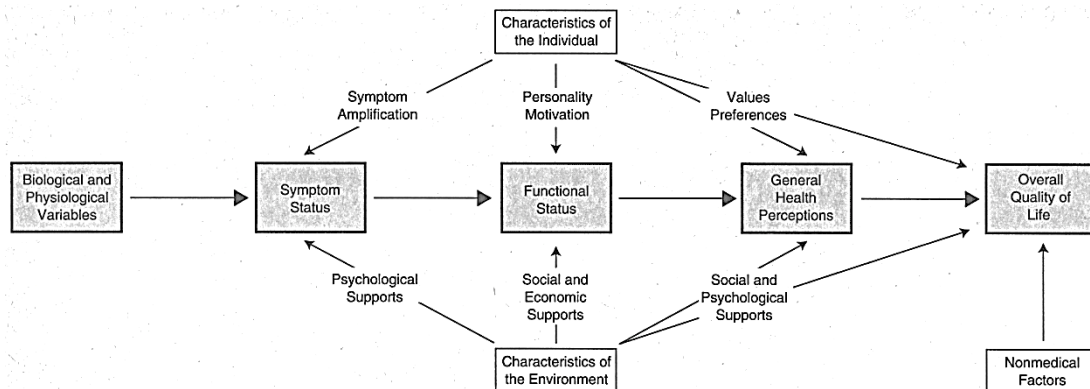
Characteristics of the Individual

Symptom Amplification

Personality Motivation

Values Preferences

Biological and Physiological Variables

Symptom Status

Functional Status

General Health Perceptions

Overall Quality of Life

Psychological Supports

Social and Economic Supports

Social and Psychological Supports

Characteristics of the Environment

Nonmedical Factors